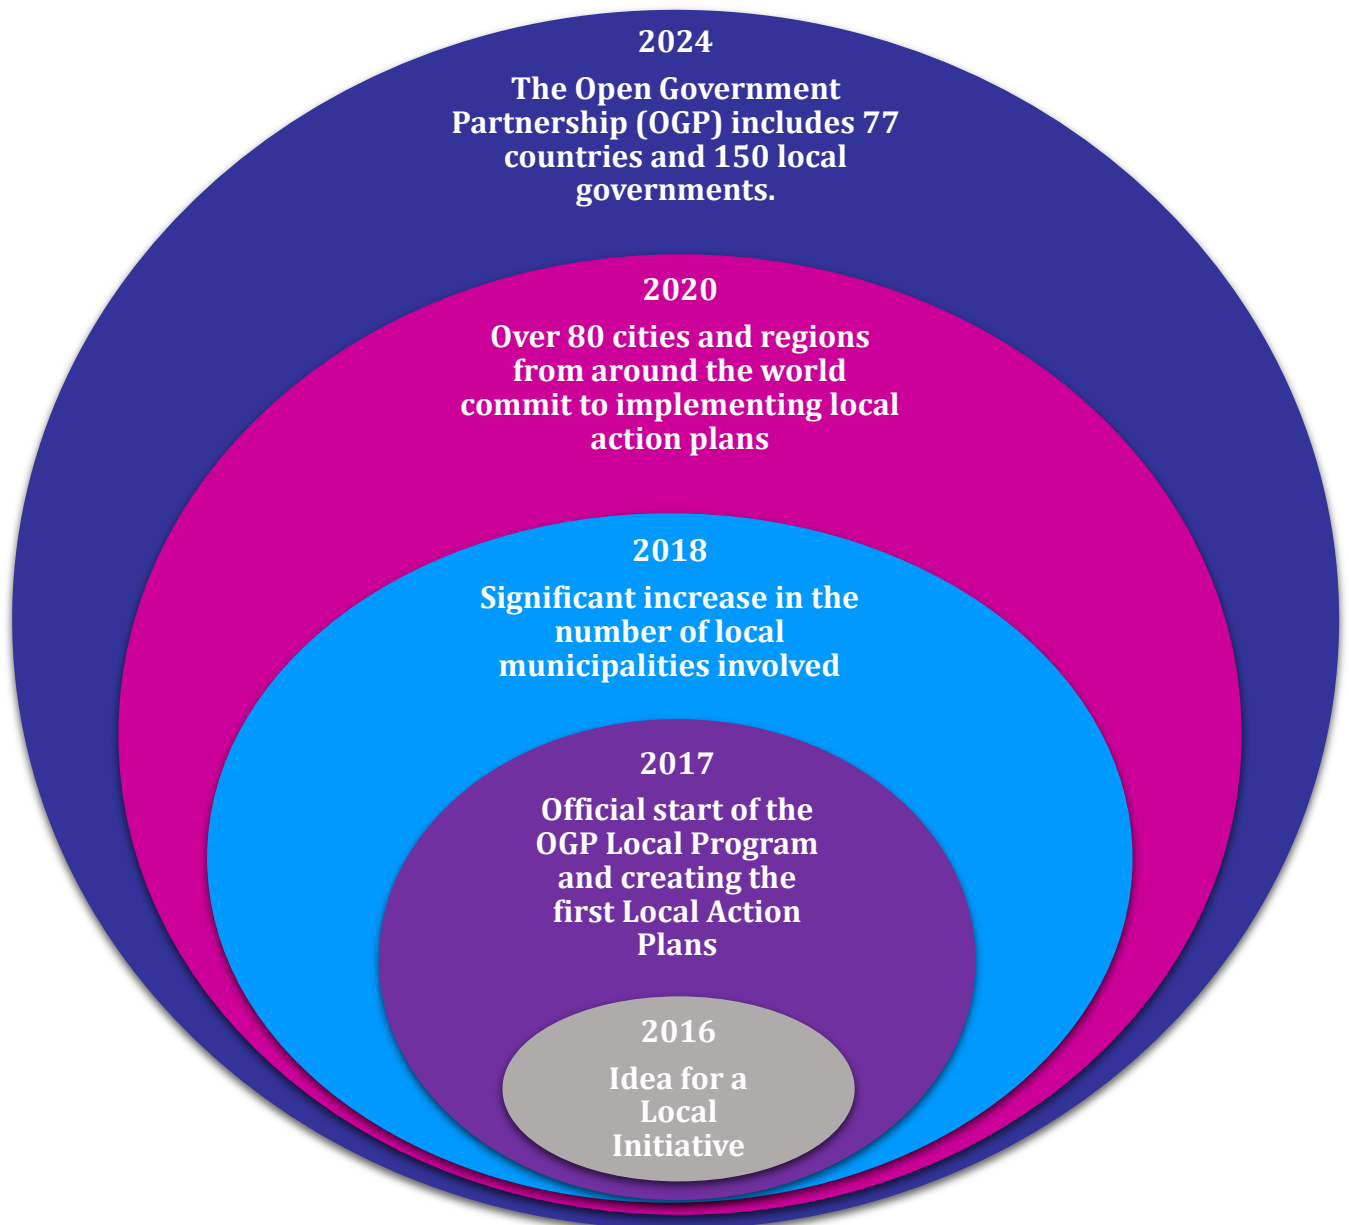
2024

The Open Government Partnership (OGP) includes 77 countries and 150 local governments.

2020

Over 80 cities and regions from around the world commit to implementing local action plans

2018

Significant increase in the number of local municipalities involved

2017

Official start of the OGP Local Program and creating the first Local Action Plans

2016

Idea for a Local Initiative